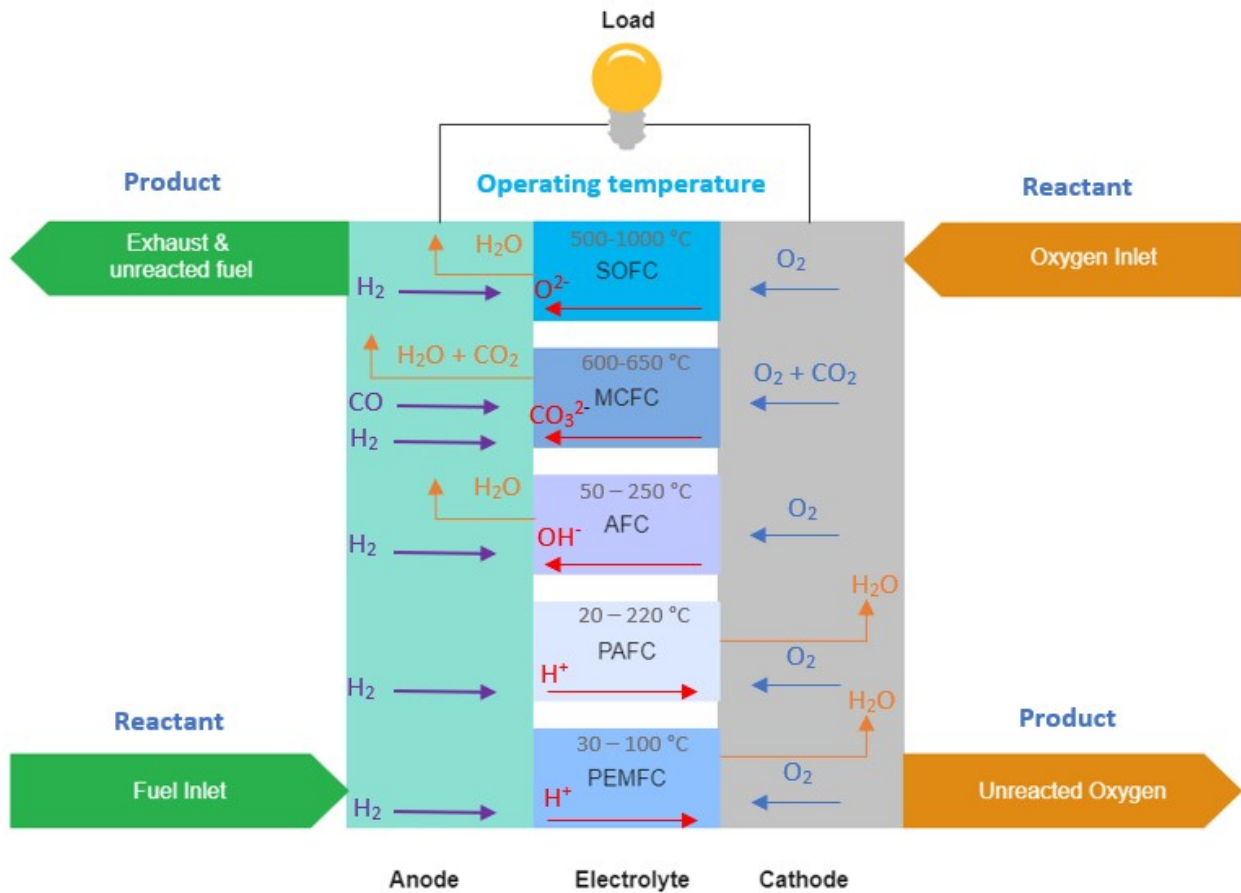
Load

Product

Operating temperature

Reactant

Exhaust & unreacted fuel

$H_2O$

500-1000 °C

SOFC

$O_2$

Oxygen Inlet

$H_2$

$O^{2-}$

$H_2O + CO_2$

600-650 °C

MCFC

$O_2 + CO_2$

CO

$CO_3^{2-}$

$H_2$

$H_2O$

50 – 250 °C

AFC

$O_2$

$H_2$

$OH^-$

$H_2O$

20 – 220 °C

PAFC

$O_2$

$H^+$

$H_2$

$H_2O$

Reactant

Product

30 – 100 °C

PEMFC

$O_2$

Fuel Inlet

Unreacted Oxygen

$H_2$

$H^+$

Anode

Electrolyte

Cathode